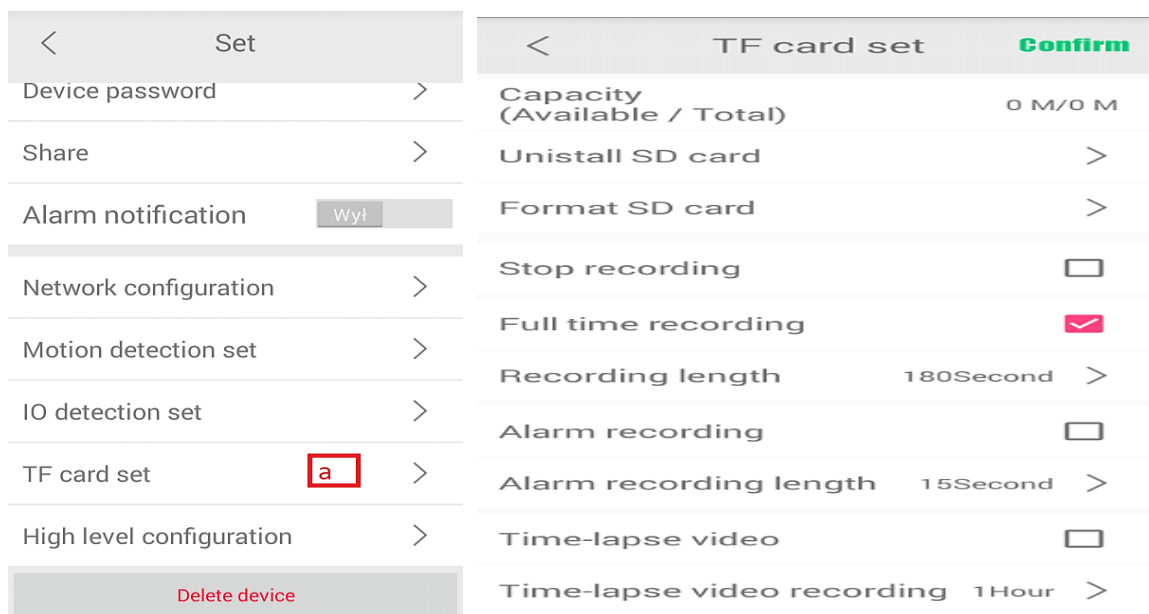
<
Set

Device password >

Share >

Alarm notification Wył

Network configuration >

Motion detection set >

IO detection set >

TF card set a >

High level configuration >

Delete device

<
TF card set
Confirm

Capacity (Available / Total) 0 M/0 M

Unistall SD card >

Format SD card >

Stop recording

Full time recording

Recording length 180Second >

Alarm recording

Alarm recording length 15Second >

Time-lapse video

Time-lapse video recording 1Hour >